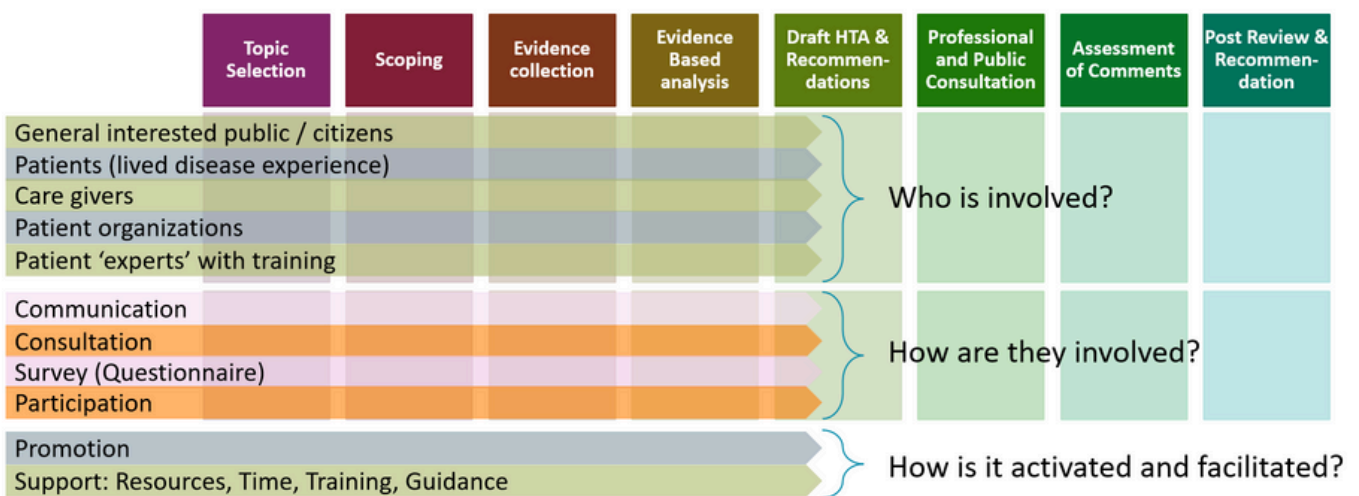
Topic Selection

Scoping

Evidence collection

Evidence Based analysis

Draft HTA & Recommendations

Professional and Public Consultation

Assessment of Comments

Post Review & Recommendation

General interested public / citizens
Patients (lived disease experience)
Care givers
Patient organizations
Patient 'experts' with training

Who is involved?

Communication
Consultation
Survey (Questionnaire)
Participation

How are they involved?

Promotion
Support: Resources, Time, Training, Guidance

How is it activated and facilitated?